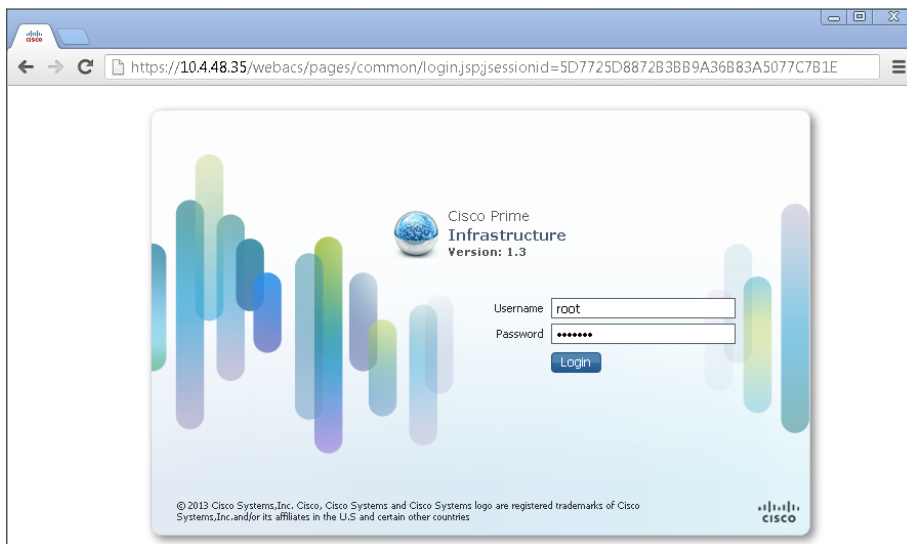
https://10.4.48.35/webacs/pages/common/login.jsp;jsessionid=5D7725D8872B3BB9A36B83A5077C7B1E

Cisco Prime
Infrastructure
Version: 1.3

Username root
Password •••••••
Login

© 2013 Cisco Systems,Inc. Cisco, Cisco Systems and Cisco Systems logo are registered trademarks of Cisco Systems,Inc.and/or its affiliates in the U.S and certain other countries

cisco